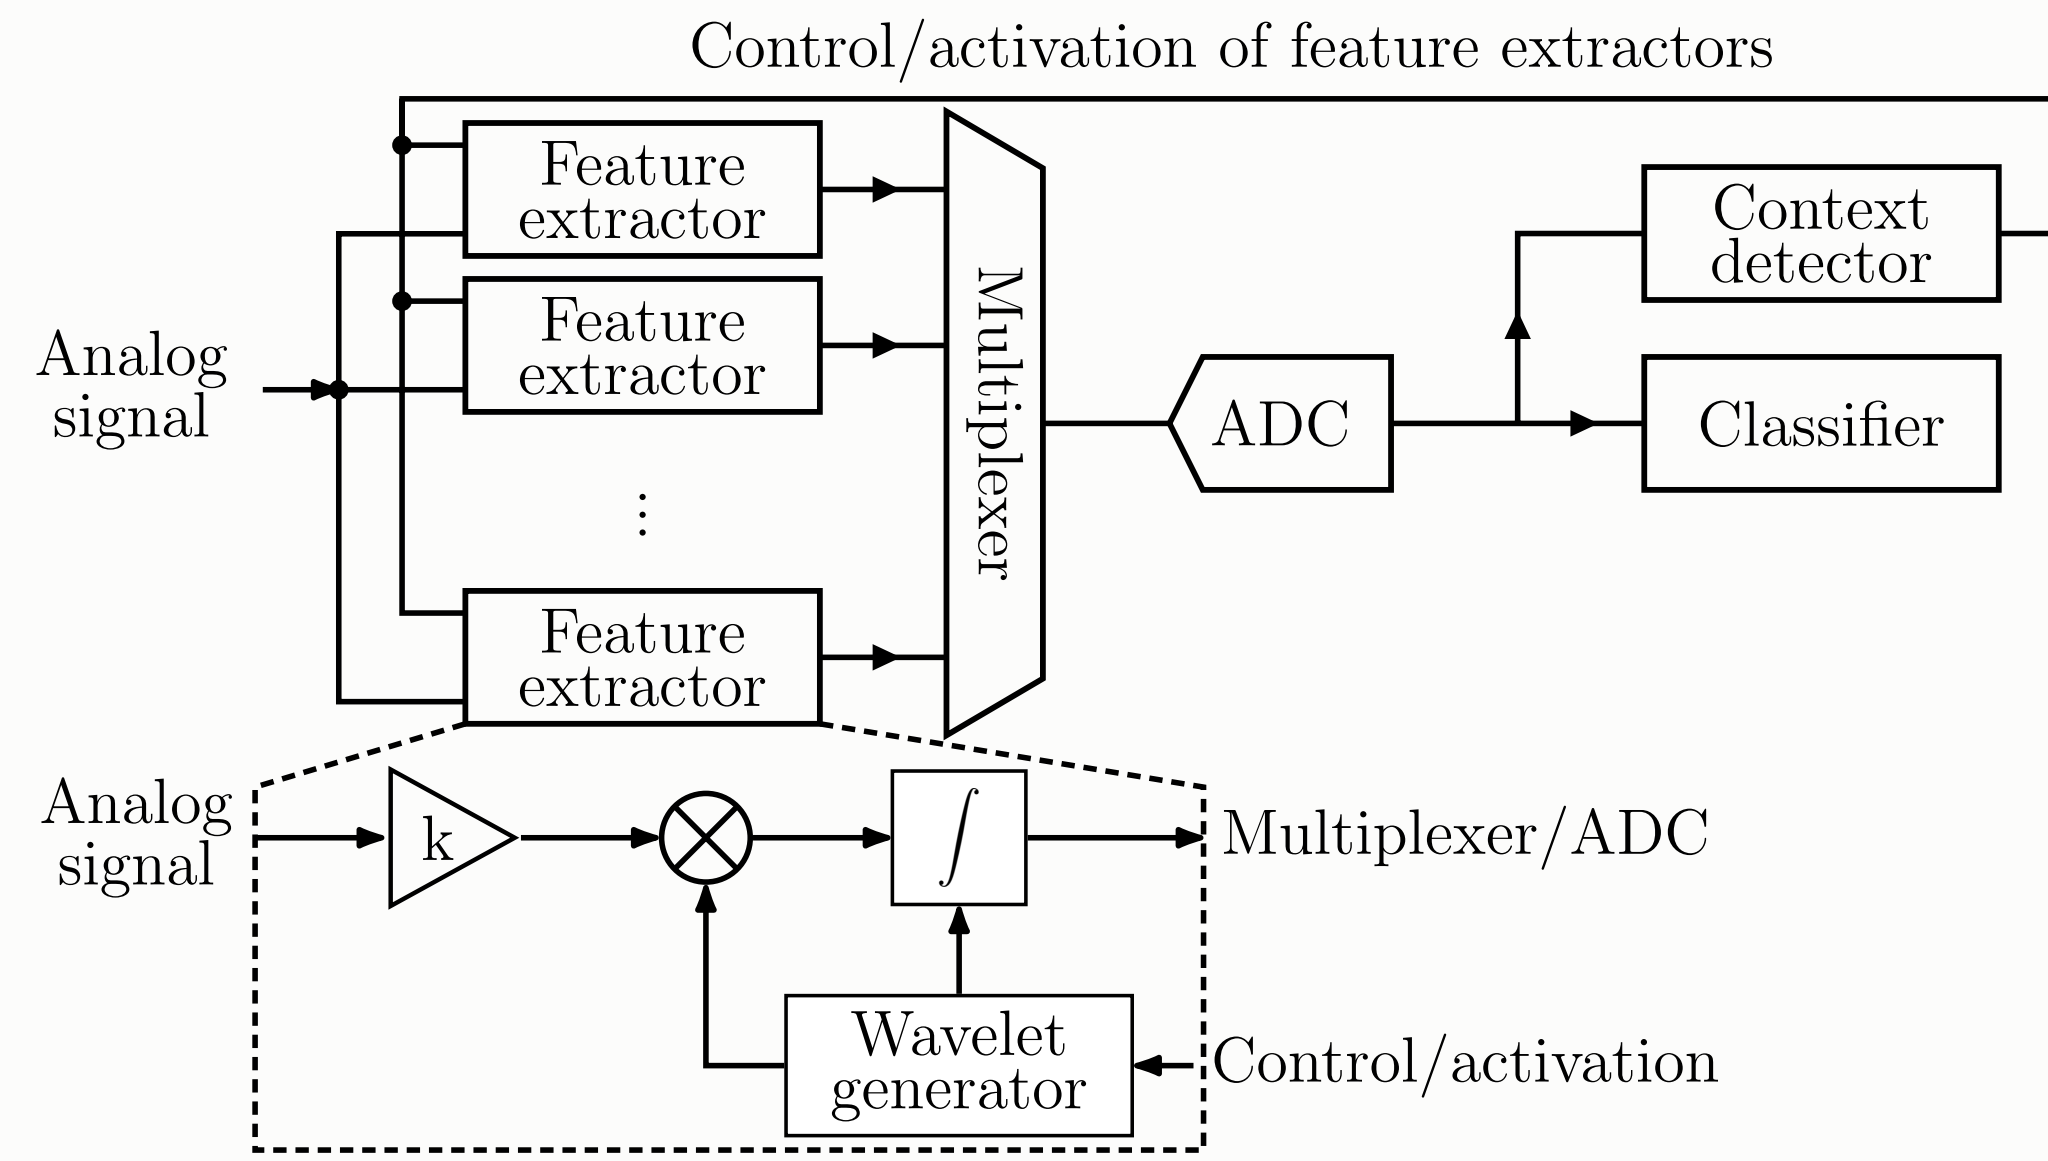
Control/activation of feature extractors

Analog signal

Feature extractor

Feature extractor

⋮

Feature extractor

Multiplexer

ADC

Context detector

Classifier

Analog signal

k

$\otimes$

$\int$

Multiplexer/ADC

Wavelet generator

Control/activation